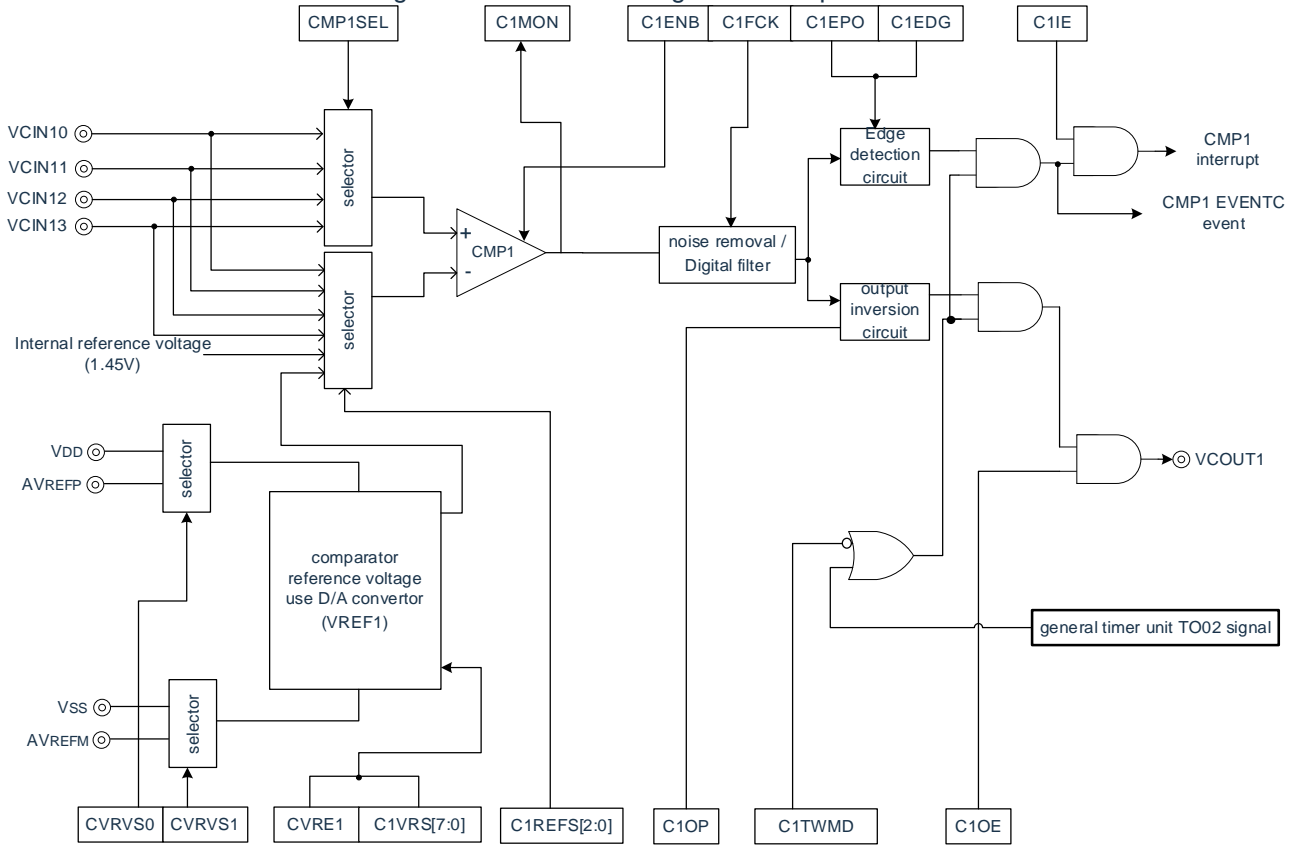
CMP1SEL
C1MON
C1ENB
C1FCK
C1EPO
C1EDG
C1IE
VCIN10
VCIN11
VCIN12
VCIN13
selector
selector
+
-
CMP1
noise removal / Digital filter
Edge detection circuit
output inversion circuit
CMP1 interrupt
CMP1 EVENTC event
Internal reference voltage (1.45V)
VDD
AVREFP
selector
comparator reference voltage use D/A convertor (VREF1)
VCOUT1
general timer unit TO02 signal
VSS
AVREFM
selector
CVRVS0
CVRVS1
CVRE1
C1VRS[7:0]
C1REFS[2:0]
C1OP
C1TWMD
C1OE